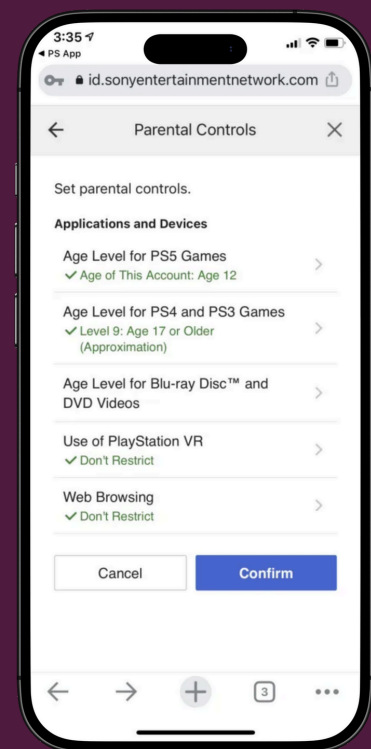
3:35
◂ PS App

id.sonyentertainmentnetwork.com

Parental Controls

Set parental controls.

Applications and Devices

Age Level for PS5 Games
✓ Age of This Account: Age 12

Age Level for PS4 and PS3 Games
✓ Level 9: Age 17 or Older (Approximation)

Age Level for Blu-ray Disc™ and DVD Videos

Use of PlayStation VR
✓ Don't Restrict

Web Browsing
✓ Don't Restrict

Cancel

Confirm

3